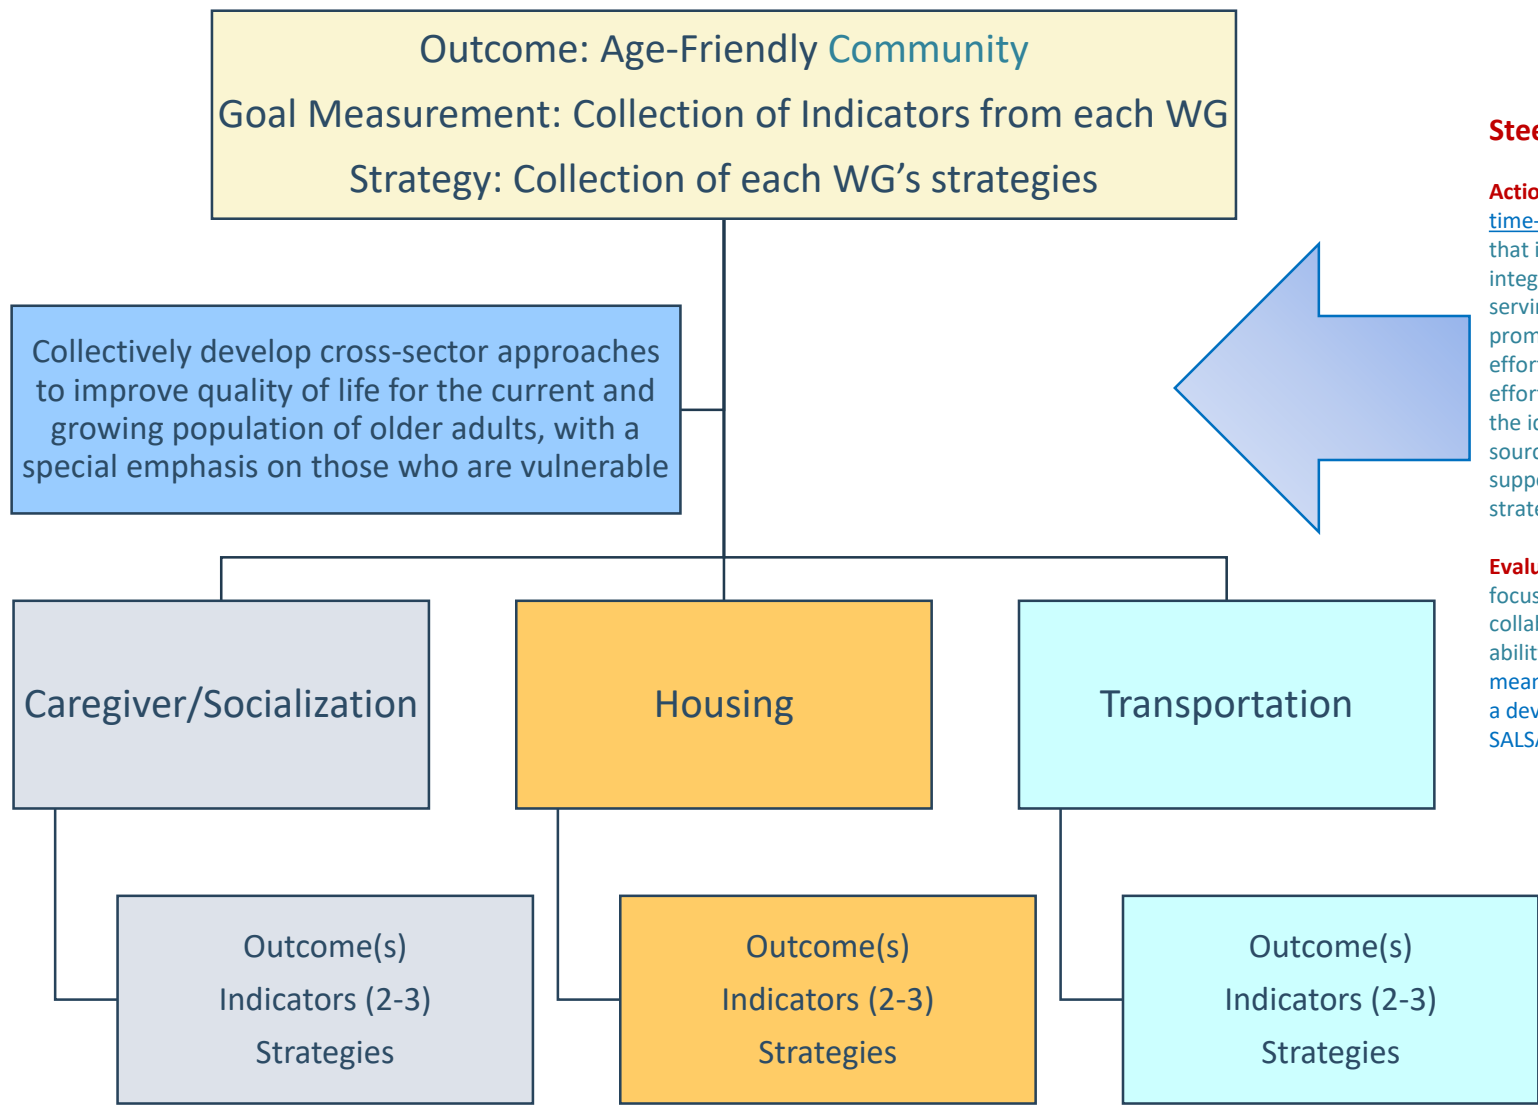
Outcome: Age-Friendly Community

Goal Measurement: Collection of Indicators from each WG

Strategy: Collection of each WG's strategies

Collectively develop cross-sector approaches to improve quality of life for the current and growing population of older adults, with a special emphasis on those who are vulnerable

Caregiver/Socialization

Housing

Transportation

Outcome(s)
Indicators (2-3)
Strategies

Outcome(s)
Indicators (2-3)
Strategies

Outcome(s)
Indicators (2-3)
Strategies

Stee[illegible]

Actio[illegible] time-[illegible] that i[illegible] integ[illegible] servi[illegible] prom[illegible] effor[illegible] effor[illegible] the i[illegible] sourc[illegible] supp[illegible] strat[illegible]

Evalu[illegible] focus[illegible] colla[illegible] abilit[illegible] mea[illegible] a dev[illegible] SALS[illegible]